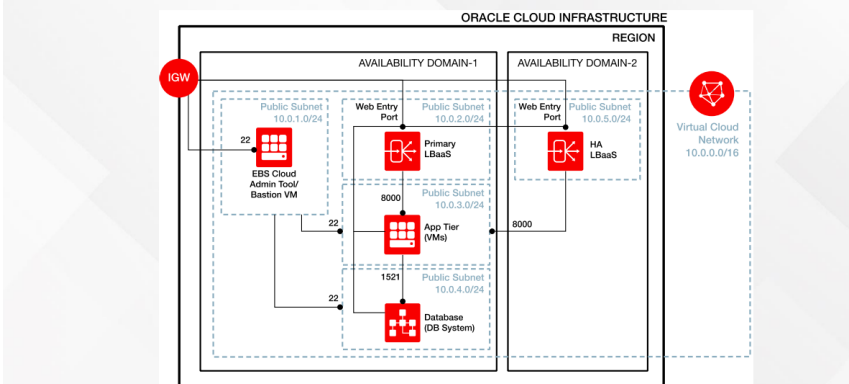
ORACLE CLOUD INFRASTRUCTURE

REGION

AVAILABILITY DOMAIN-1

AVAILABILITY DOMAIN-2

IGW

Public Subnet 10.0.1.0/24

22

EBS Cloud Admin Tool/ Bastion VM

Web Entry Port

Public Subnet 10.0.2.0/24

Primary LBaaS

8000

Public Subnet 10.0.3.0/24

22

App Tier (VMs)

1521

Public Subnet 10.0.4.0/24

22

Database (DB System)

Web Entry Port

Public Subnet 10.0.5.0/24

HA LBaaS

8000

Virtual Cloud Network 10.0.0.0/16